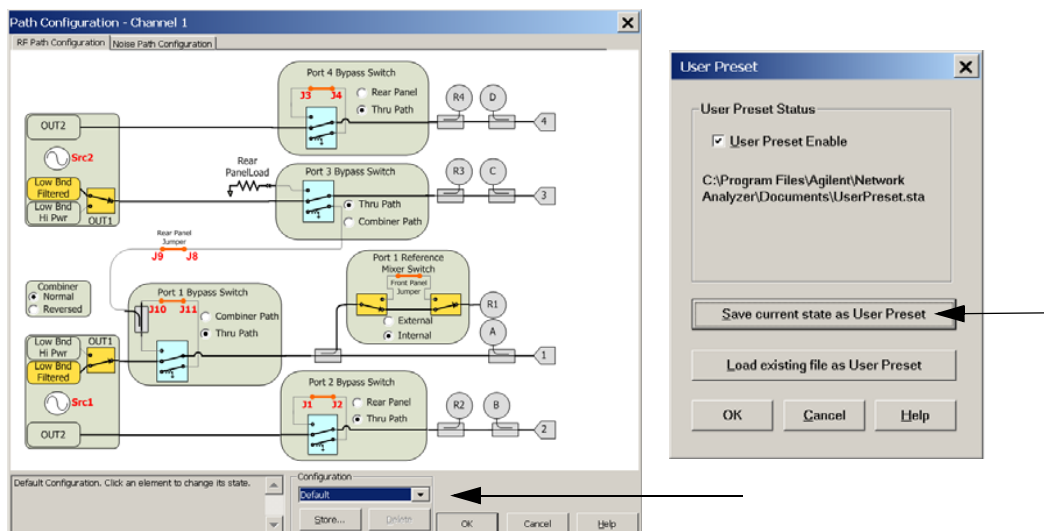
Path Configuration - Channel 1

RF Path Configuration | Noise Path Configuration

Port 4 Bypass Switch
J3 J4
Rear Panel
Thru Path
R4 D
4

OUT2
Src2
Low Bnd Filtered
Low Bnd Hi Pwr
OUT1

Rear PanelLoad
Port 3 Bypass Switch
Thru Path
Combiner Path
R3 C
3

Rear Panel Jumper
J9 J8

Combiner
Normal
Reversed

Port 1 Bypass Switch
J10 J11
Combiner Path
Thru Path

Port 1 Reference Mixer Switch
Front Panel Jumper
External
Internal
R1
A
1

Low Bnd Hi Pwr
OUT1
Low Bnd Filtered
Src1
OUT2

Port 2 Bypass Switch
J1 J2
Rear Panel
Thru Path
R2 B
2

Default Configuration. Click an element to change its state.

Configuration
Default
Store... Delete
OK Cancel Help

User Preset

User Preset Status
User Preset Enable

C:\Program Files\Agilent\Network Analyzer\Documents\UserPreset.sta

Save current state as User Preset

Load existing file as User Preset

OK Cancel Help